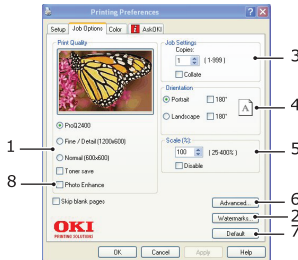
Printing Preferences

Setup | Job Options | Color | AskOKI

Print Quality

ProQ2400

Fine / Detail (1200x600)

Normal (600x600)

Toner save

Photo Enhance

Skip blank pages

Job Settings

Copies:

1

( 1-999 )

Collate

Orientation

Portrait

180°

Landscape

180°

A

Scale (%)

100

( 25-400% )

Disable

Advanced...

Watermarks...

Default

OKI

PRINTING SOLUTIONS

OK

Cancel

Apply

Help

1

8

3

4

5

6

2

7